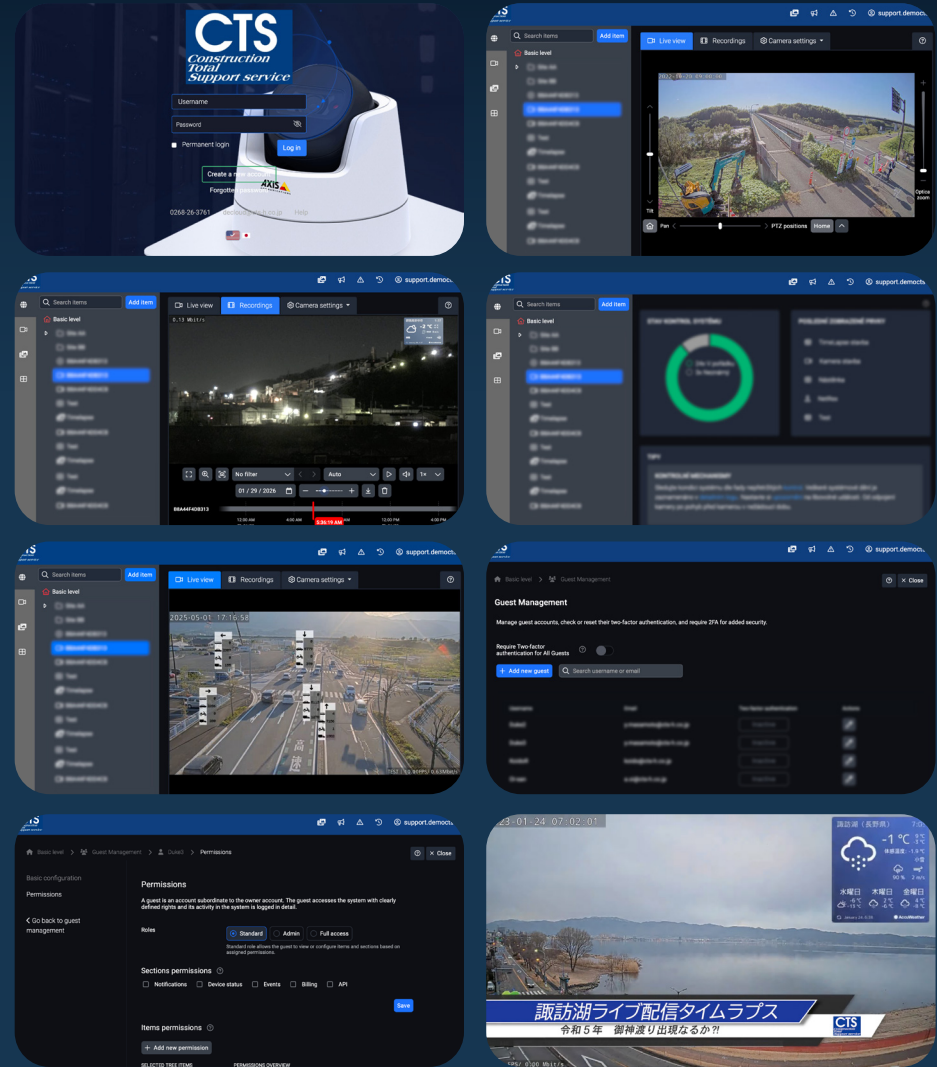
CTS
Construction Total Support service

Username
Password
Permanent login
Log in
Create a new account
Forgotten password
AXIS
0268-26-3761
Help

support.democts
Search items
Add item
Basic level
Live view
Recordings
Camera settings
Tilt
Optical zoom
Pan
PTZ positions
Home

support.democts
Search items
Add item
Basic level
Live view
Recordings
Camera settings
0.13 Mbit/s
No filter
Auto
1×
01 / 29 / 2026
B8A44F40B313
12:00 AM
4:00 AM
5:35:19 AM
4:00 PM

support.democts
Search items
Add item
Basic level

support.democts
Search items
Add item
Basic level
Live view
Recordings
Camera settings
2025-05-01 17:16:58

support.democts
Basic level
Guest Management
Close
Guest Management
Manage guest accounts, check or reset their two-factor authentication, and require 2FA for added security.
Require Two-factor authentication for All Guests
Add new guest
Search username or email

support.democts
Basic level
Guest Management
Guest3
Permissions
Close
Basic configuration
Permissions
Go back to guest management
Permissions
A guest is an account subordinate to the owner account. The guest accesses the system with clearly defined rights and its activity in the system is logged in detail.
Roles
Standard
Admin
Full access
Standard role allows the guest to view or configure items and sections based on assigned permissions.
Sections permissions
Notifications
Device status
Events
Billing
API
Save
Items permissions
Add new permission
SELECTED TREE ITEMS
PERMISSIONS OVERVIEW

23-01-24 07:02:01
諏訪湖（長野県）
-1 ℃
水曜日
木曜日
金曜日
諏訪湖ライブ配信タイムラプス
令和５年　御神渡り出現なるか?!
CTS